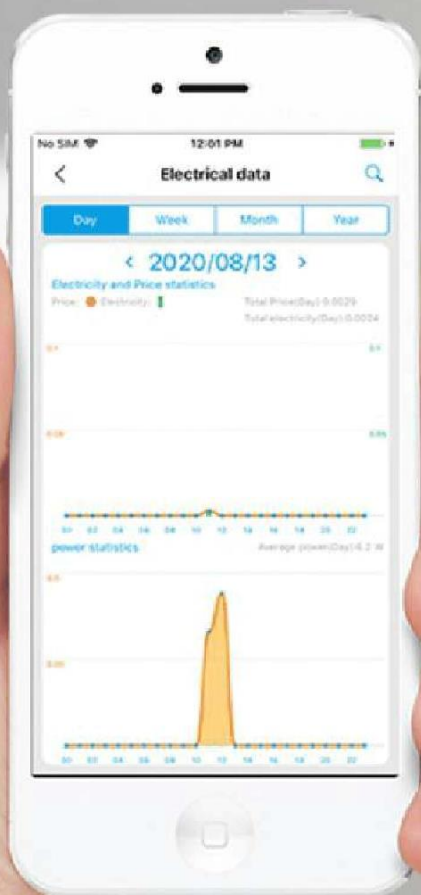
No SIM 12:01 PM

Electrical data

Day Week Month Year

2020/08/13

Electricity and Price statistics

Price: Electricity:

Total Price(Day):0.0029

Total electricity(Day):0.0024

0.1

0.1

0.05

0.05

power statistics

Average power(Day):6.2 W

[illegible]

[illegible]